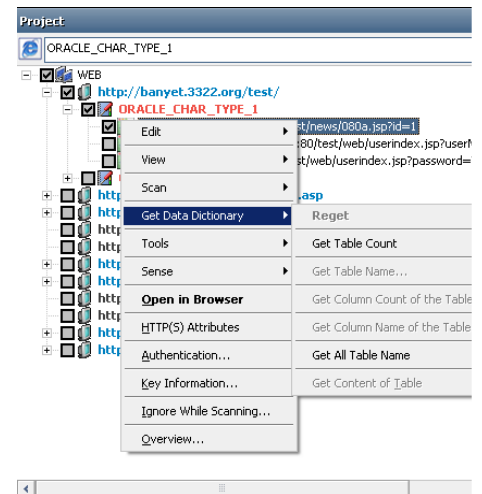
Project

ORACLE_CHAR_TYPE_1

WEB
http://banyet.3322.org/test/
ORACLE_CHAR_TYPE_1
st/news/080a.jsp?id=1
80/test/web/userindex.jsp?userN
st/web/userindex.jsp?password=
.asp
http
http
http
http
http
http
http
http
http
http

Edit
View
Scan
Get Data Dictionary
Tools
Sense
Open in Browser
HTTP(S) Attributes
Authentication...
Key Information...
Ignore While Scanning...
Overview...

Reget
Get Table Count
Get Table Name...
Get Column Count of the Table
Get Column Name of the Table
Get All Table Name
Get Content of Table